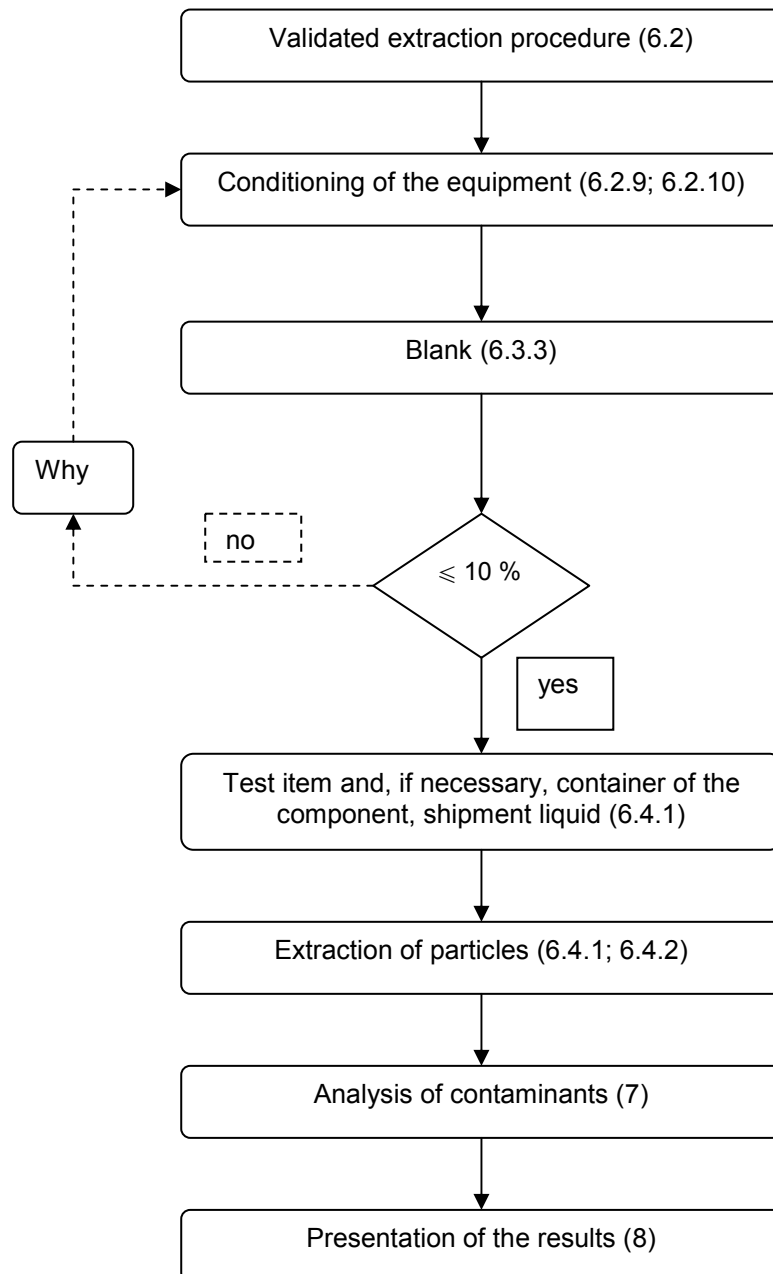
Validated extraction procedure (6.2)

Conditioning of the equipment (6.2.9; 6.2.10)

Blank (6.3.3)

Why

no

$\leqslant 10\ \%$

yes

Test item and, if necessary, container of the component, shipment liquid (6.4.1)

Extraction of particles (6.4.1; 6.4.2)

Analysis of contaminants (7)

Presentation of the results (8)